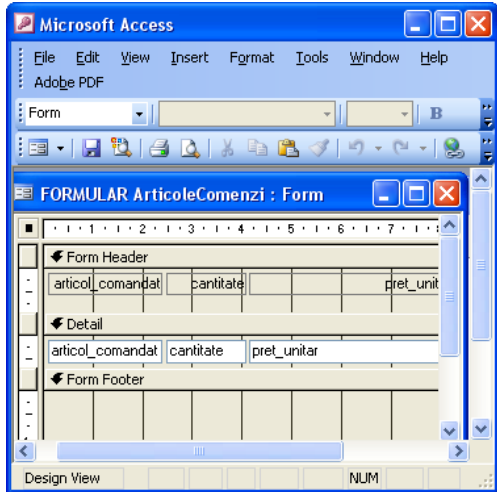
Microsoft Access

File Edit View Insert Format Tools Window Help
Adobe PDF

Form

B

FORMULAR ArticoleComenzi : Form

1 2 3 4 5 6 7

Form Header

articol_comandat cantitate pret_unit

Detail

articol_comandat cantitate pret_unitar

Form Footer

Design View NUM